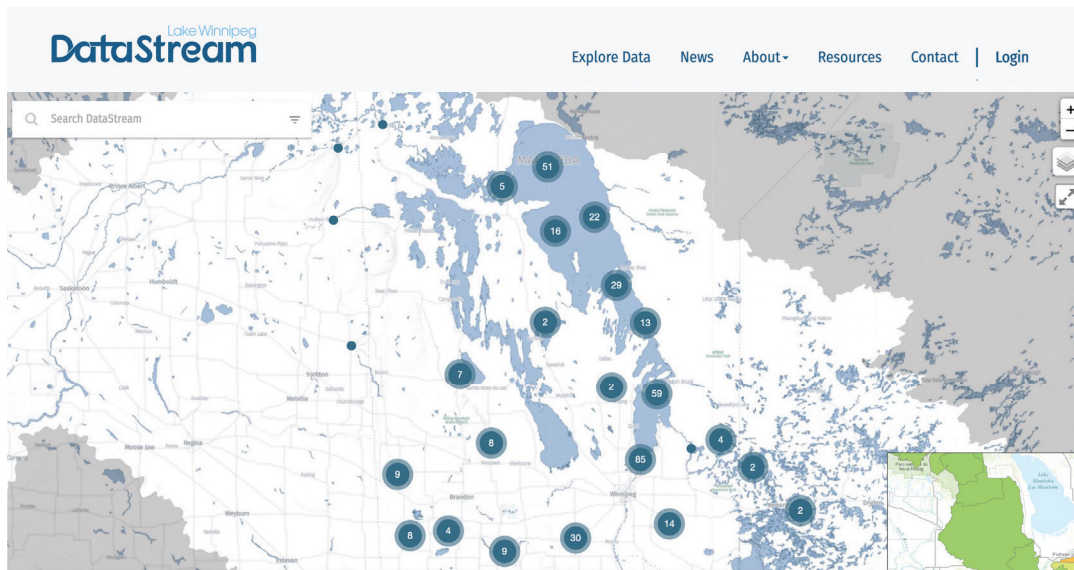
Lake Winnipeg DataStream

Explore Data News About Resources Contact | Login

Search DataStream

+
−

MANITOBA

51
5
22
16
29
2
13
7
2
59
8
4
9
85
2
2
8
4
9
30
14

Prince Albert
Saskatoon
Humboldt
Yorkton
Regina
Moose Jaw
Brandon
Winnipeg
Weyburn

Lake Manitoba
Lac Manitoba